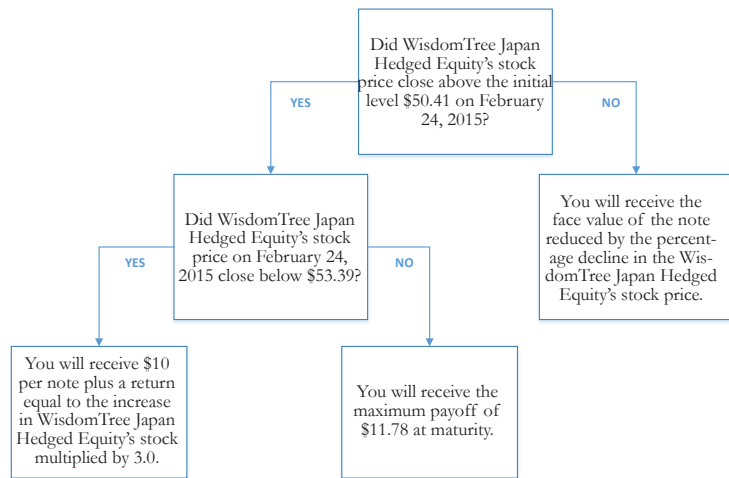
Did WisdomTree Japan Hedged Equity's stock price close above the initial level $50.41 on February 24, 2015?

YES

NO

Did WisdomTree Japan Hedged Equity's stock price on February 24, 2015 close below $53.39?

You will receive the face value of the note reduced by the percentage decline in the WisdomTree Japan Hedged Equity's stock price.

YES

NO

You will receive $10 per note plus a return equal to the increase in WisdomTree Japan Hedged Equity's stock multiplied by 3.0.

You will receive the maximum payoff of $11.78 at maturity.